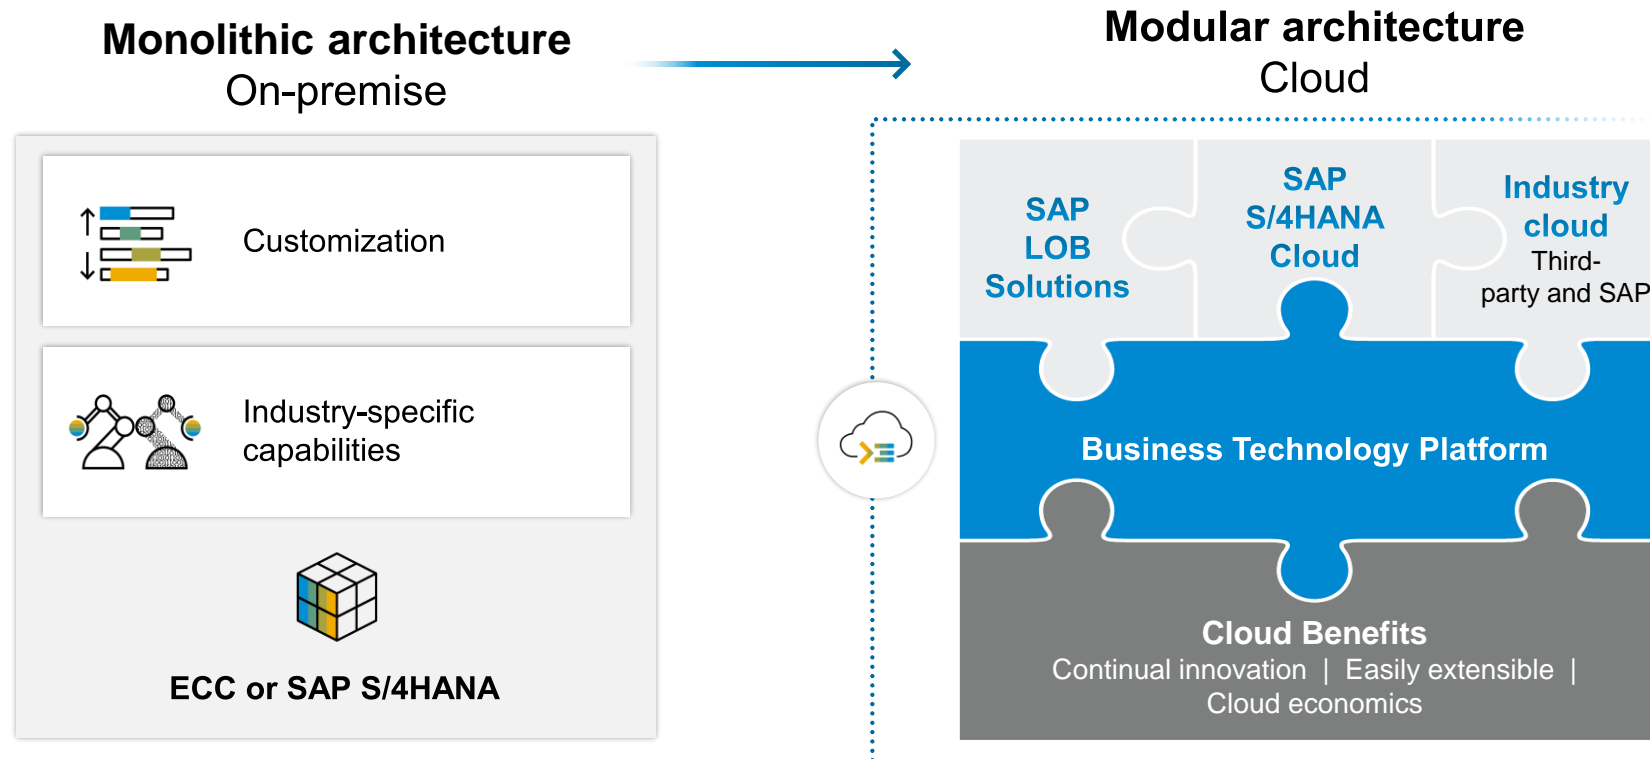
Monolithic architecture
On-premise

Customization

Industry-specific capabilities

ECC or SAP S/4HANA

Modular architecture
Cloud

SAP LOB Solutions

SAP S/4HANA Cloud

Industry cloud
Third-party and SAP

Business Technology Platform

Cloud Benefits
Continual innovation | Easily extensible | Cloud economics